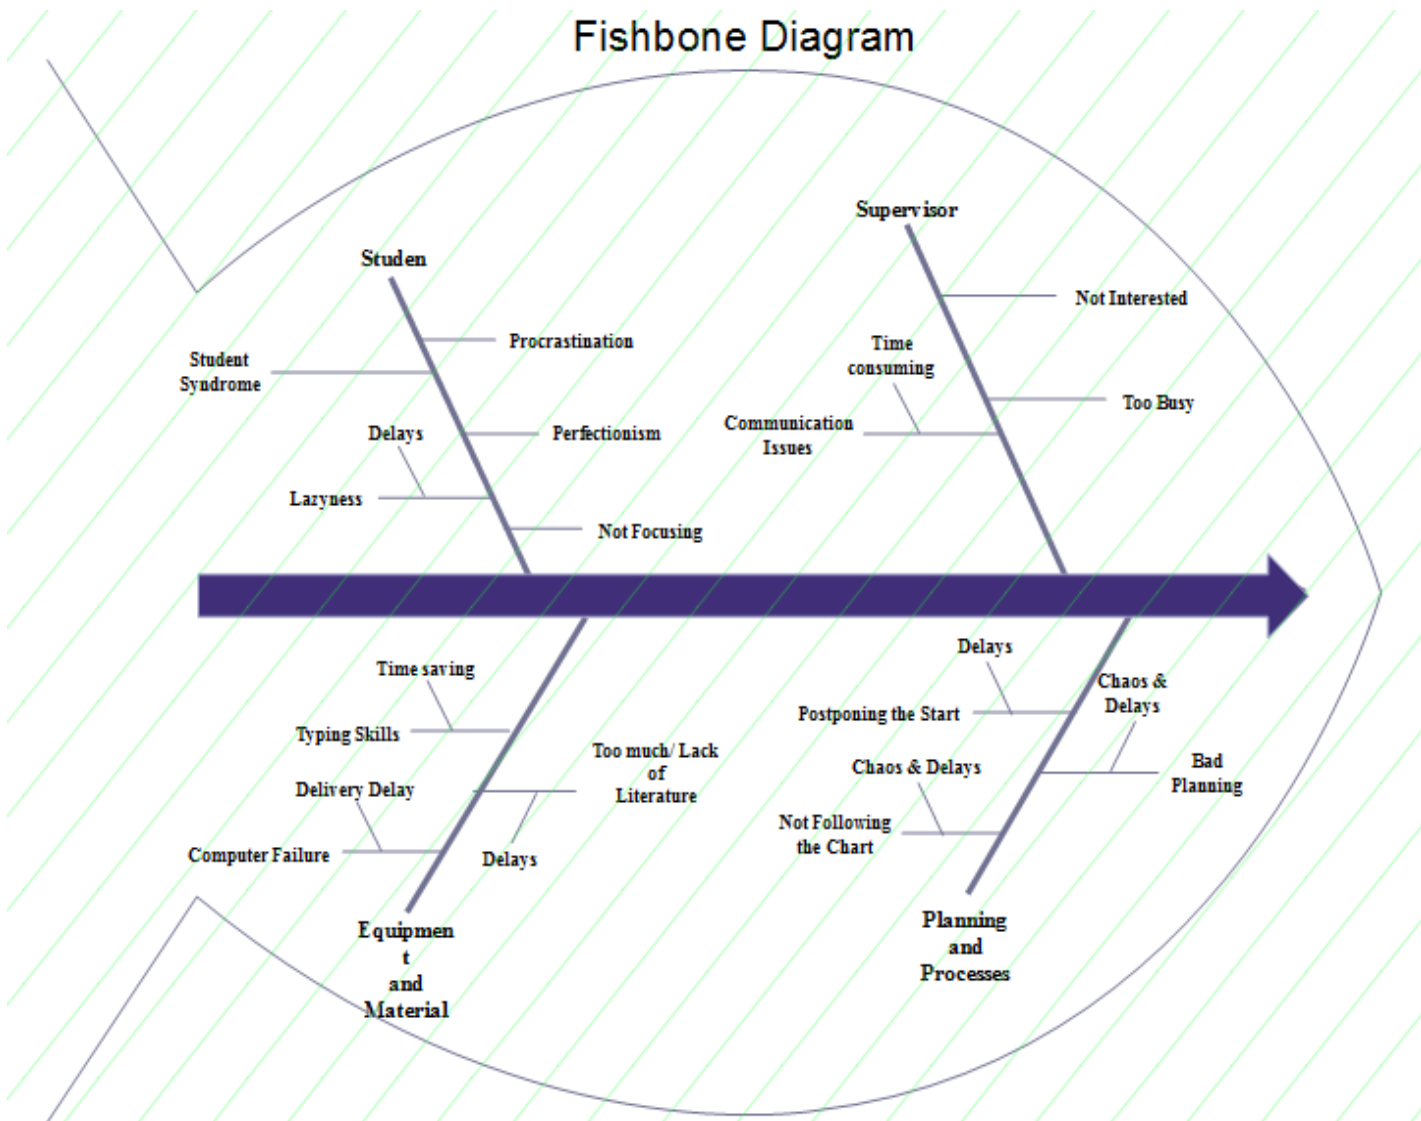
Fishbone Diagram

Studen

Procrastination

Student Syndrome

Delays

Perfectionism

Lazyness

Not Focusing

Supervisor

Not Interested

Time consuming

Communication Issues

Too Busy

Time saving

Typing Skills

Too much/ Lack of Literature

Delivery Delay

Computer Failure

Delays

Equipmen t and Material

Delays

Chaos & Delays

Postponing the Start

Chaos & Delays

Bad Planning

Not Following the Chart

Planning and Processes